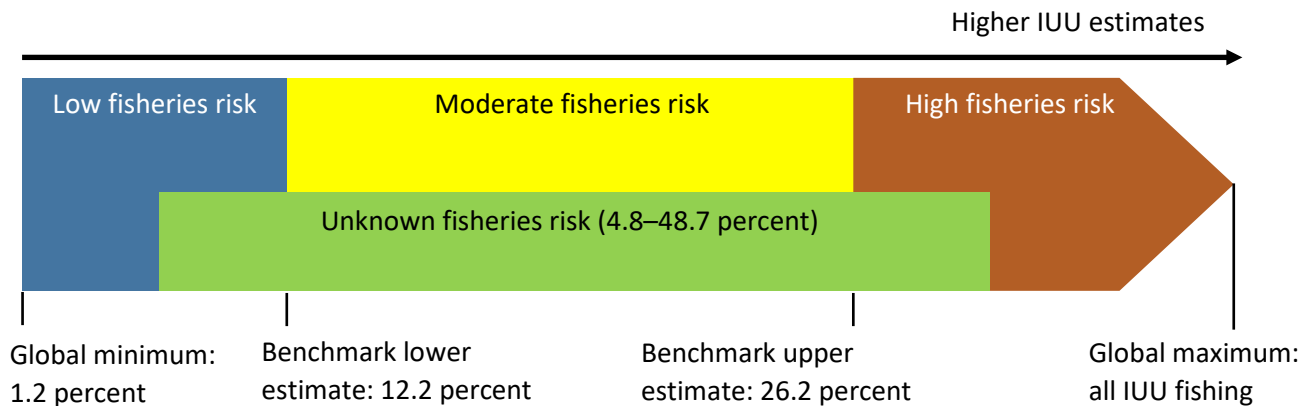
Higher IUU estimates

Low fisheries risk

Moderate fisheries risk

High fisheries risk

Unknown fisheries risk (4.8–48.7 percent)

Global minimum: 1.2 percent

Benchmark lower estimate: 12.2 percent

Benchmark upper estimate: 26.2 percent

Global maximum: all IUU fishing